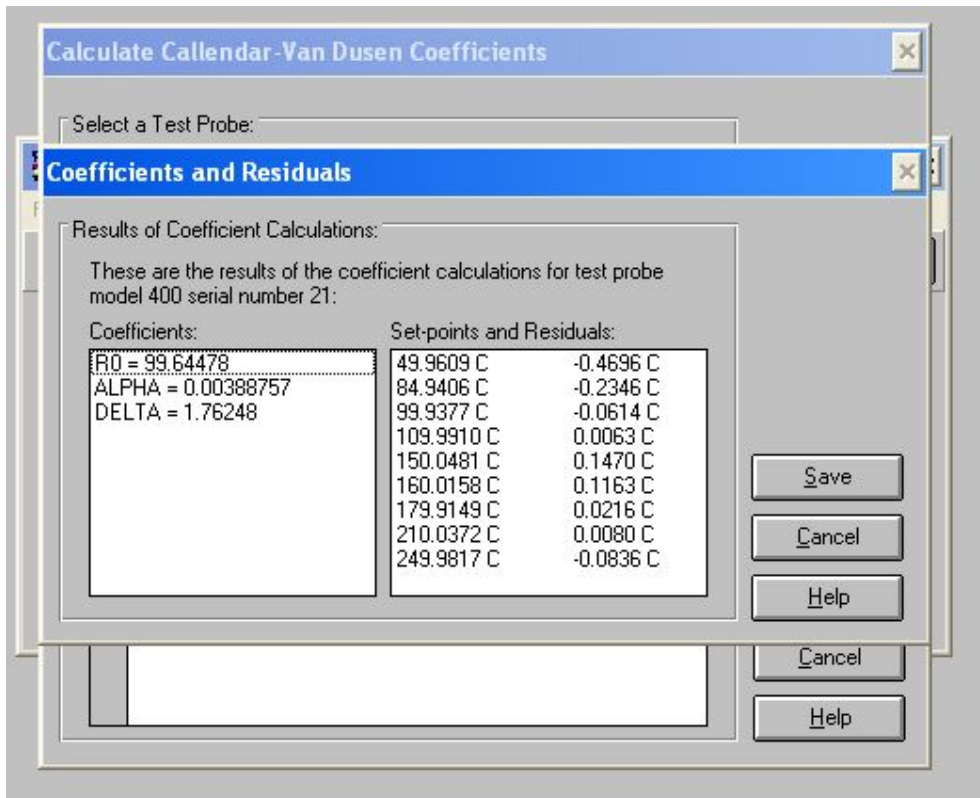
Calculate Callendar-Van Dusen Coefficients

Select a Test Probe:

Coefficients and Residuals

Results of Coefficient Calculations:

These are the results of the coefficient calculations for test probe model 400 serial number 21:

Coefficients:

R0 = 99.64478
ALPHA = 0.00388757
DELTA = 1.76248

Set-points and Residuals:

| | |
|---|---|
| 49.9609 C | -0.4696 C |
| 84.9406 C | -0.2346 C |
| 99.9377 C | -0.0614 C |
| 109.9910 C | 0.0063 C |
| 150.0481 C | 0.1470 C |
| 160.0158 C | 0.1163 C |
| 179.9149 C | 0.0216 C |
| 210.0372 C | 0.0080 C |
| 249.9817 C | -0.0836 C |

Save

Cancel

Help

Cancel

Help